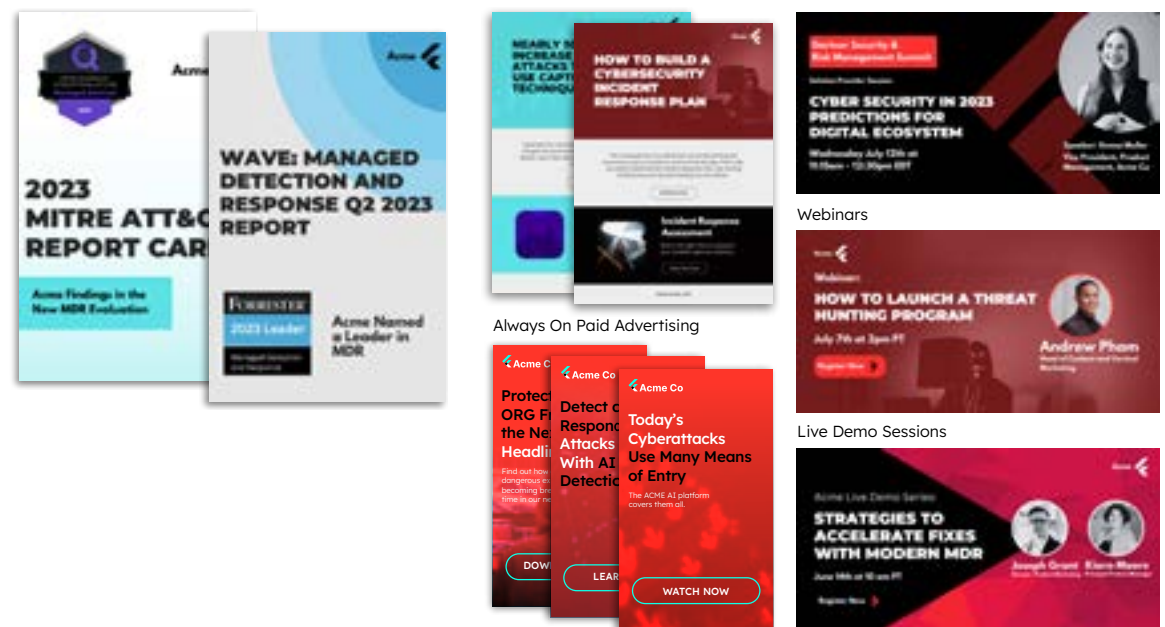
Acme

2023 MITRE ATT&C REPORT CAR

Acme Findings in the New MDR Evaluation

Acme

WAVE: MANAGED DETECTION AND RESPONSE Q2 2023 REPORT

FORRESTER

2023 Leader

Managed Detection and Response

Acme Named a Leader in MDR

NEARLY S INCREASE ATTACKS USE CAPT TECHNIQU

Acme

HOW TO BUILD A CYBERSECURITY INCIDENT RESPONSE PLAN

Incident Response Assessment

Always On Paid Advertising

Acme Co

Protect ORG F the Ne Headli

Find out how dangerous becoming time in our n

DOW

Acme Co

Detect Respon Attacks With AI Detecti

LEAR

Acme Co

Today's Cyberattacks Use Many Means of Entry

The ACME AI platform covers them all.

WATCH NOW

Gartner Security & Risk Management Summit

CYBER SECURITY IN 2023 PREDICTIONS FOR DIGITAL ECOSYSTEM

Wednesday July 12th at

Webinars

Acme

Webinar:

HOW TO LAUNCH A THREAT HUNTING PROGRAM

July 7th at 2pm PT

Register Now

Andrew Pham

Head of Content and Content Marketing

Live Demo Sessions

Acme

Acme Live Demo Series

STRATEGIES TO ACCELERATE FIXES WITH MODERN MDR

June 14th at 10 am PT

Register Now

Joseph Grant

Kiara Moore